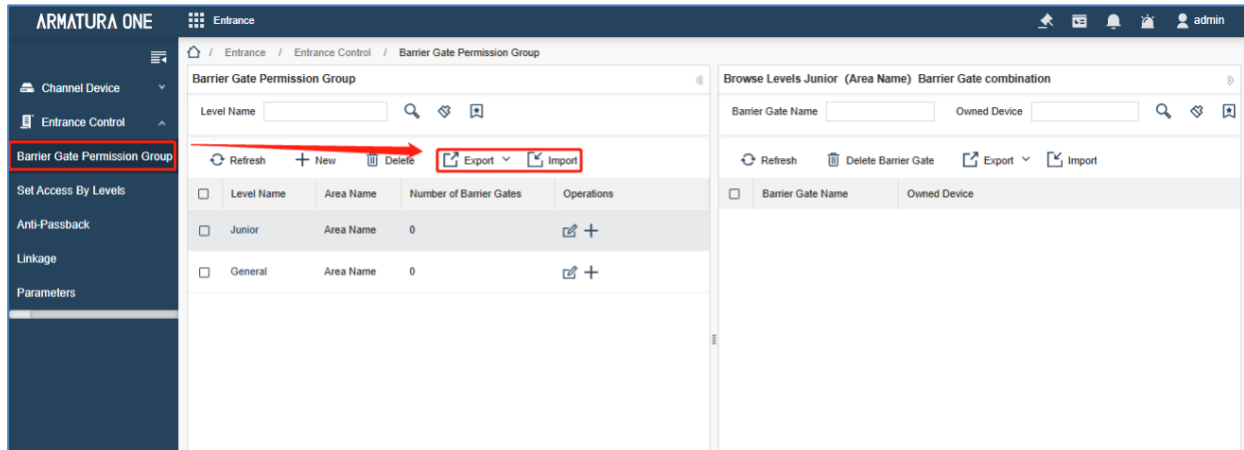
ARMATURA ONE

Entrance

admin

Channel Device

Entrance Control

Barrier Gate Permission Group

Set Access By Levels

Anti-Passback

Linkage

Parameters

Entrance / Entrance Control / Barrier Gate Permission Group

Barrier Gate Permission Group

Level Name

Refresh
New
Delete
Export
Import

| | Level Name | Area Name | Number of Barrier Gates | Operations |
|---|---|---|---|---|
| | Junior | Area Name | 0 | |
| | General | Area Name | 0 | |

Browse Levels Junior (Area Name) Barrier Gate combination

Barrier Gate Name
Owned Device

Refresh
Delete Barrier Gate
Export
Import

| | Barrier Gate Name | Owned Device |
|---|---|---|